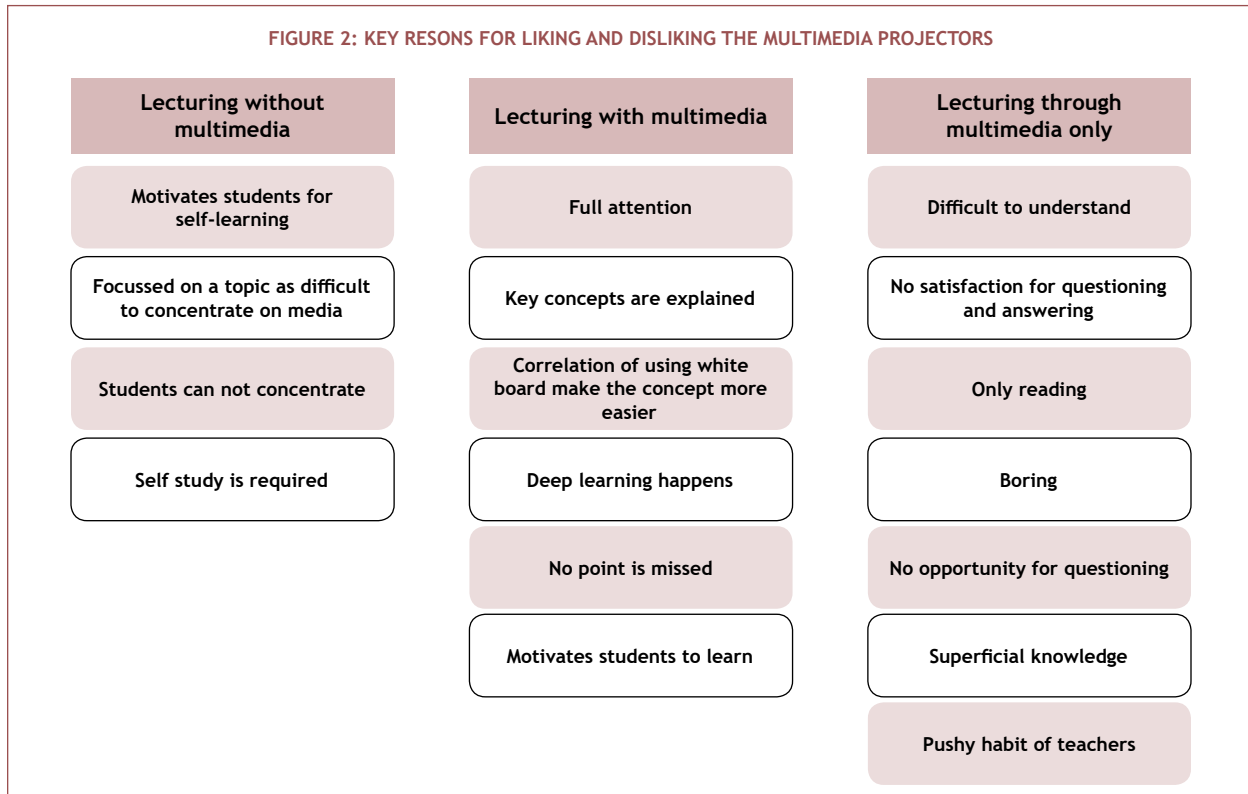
FIGURE 2: KEY RESONS FOR LIKING AND DISLIKING THE MULTIMEDIA PROJECTORS

Lecturing without multimedia

Motivates students for self-learning

Focussed on a topic as difficult to concentrate on media

Students can not concentrate

Self study is required

Lecturing with multimedia

Full attention

Key concepts are explained

Correlation of using white board make the concept more easier

Deep learning happens

No point is missed

Motivates students to learn

Lecturing through multimedia only

Difficult to understand

No satisfaction for questioning and answering

Only reading

Boring

No opportunity for questioning

Superficial knowledge

Pushy habit of teachers